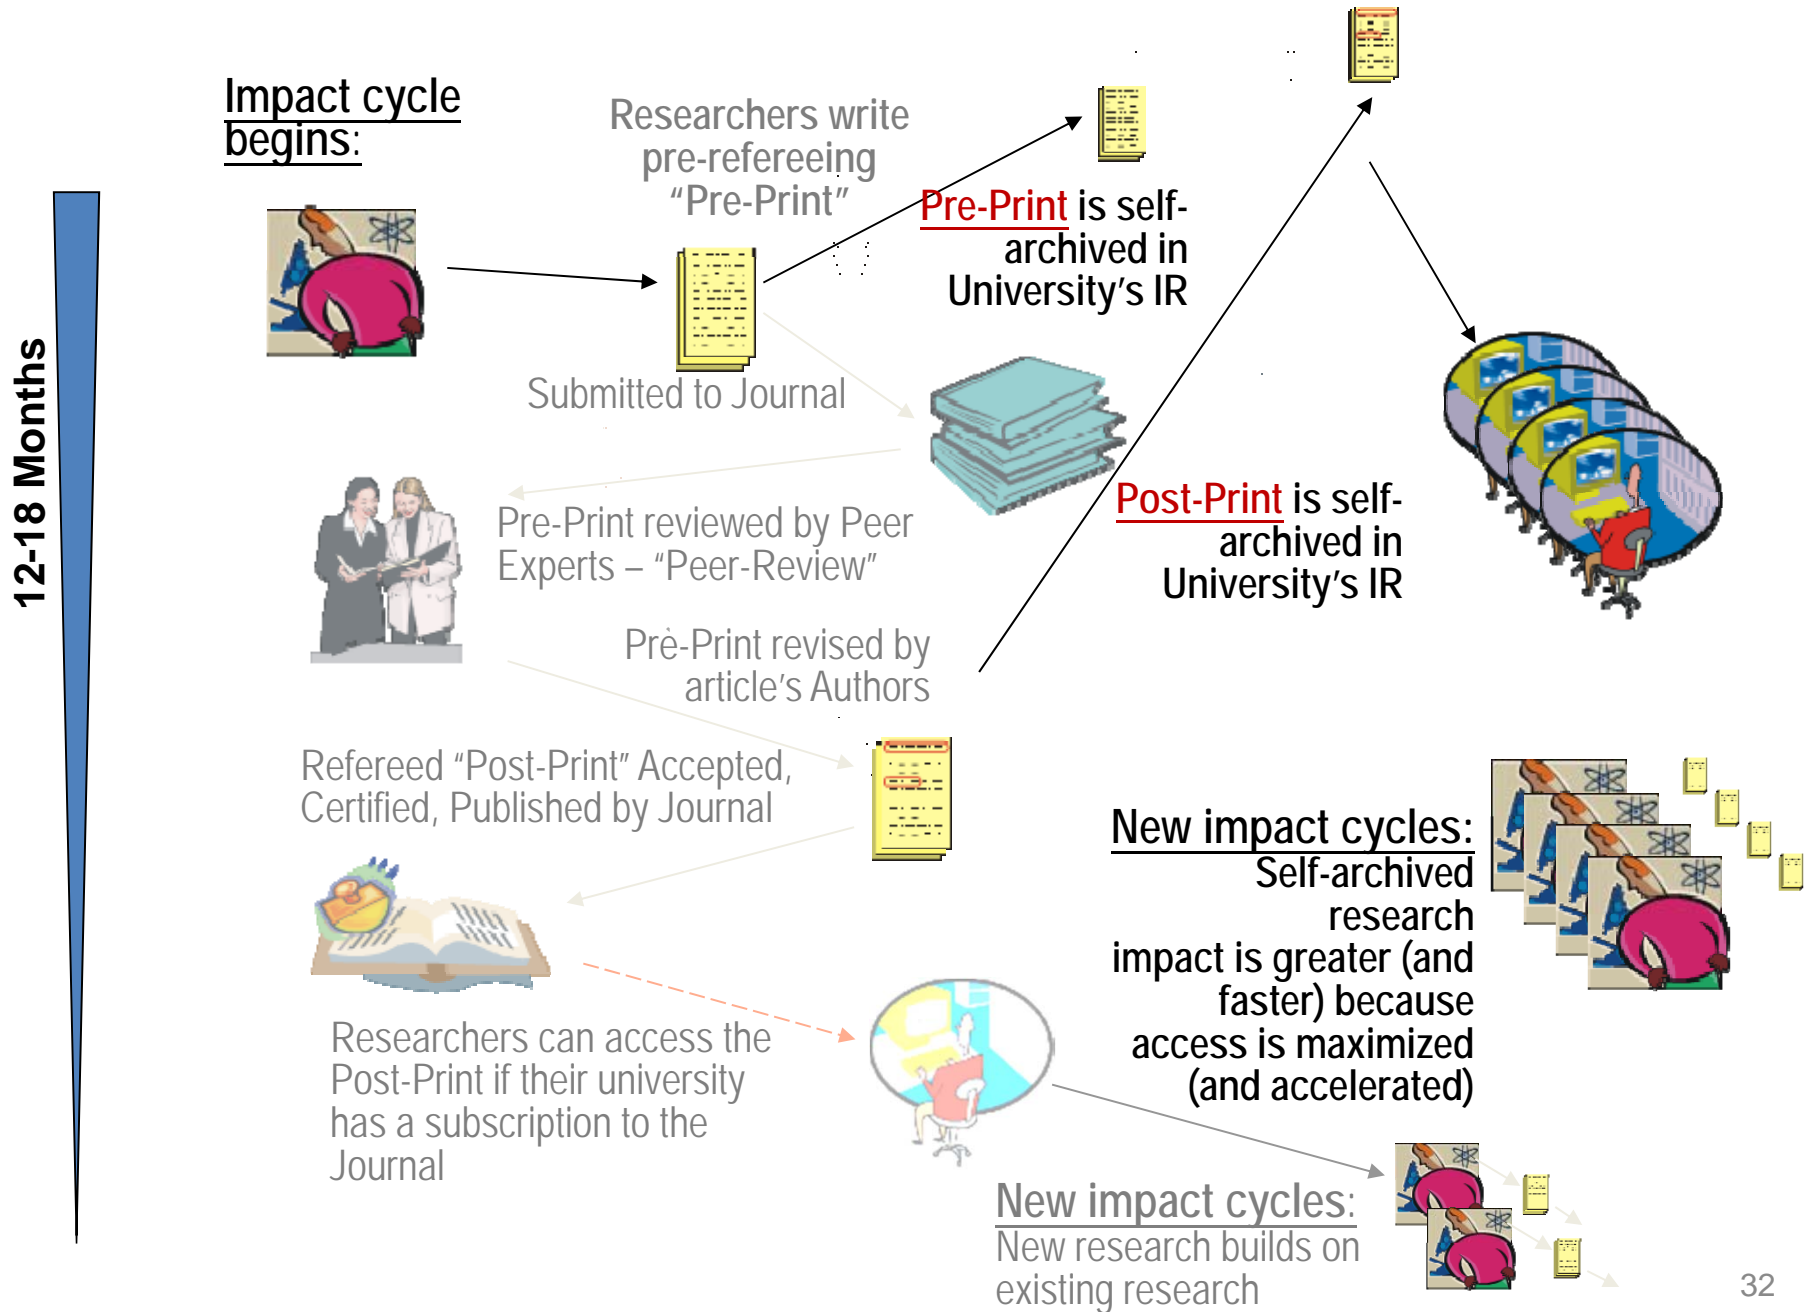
12-18 Months

Impact cycle begins:

Researchers write pre-refereeing “Pre-Print”

Pre-Print is self-archived in University’s IR

Submitted to Journal

Pre-Print reviewed by Peer Experts – “Peer-Review”

Post-Print is self-archived in University’s IR

Pre-Print revised by article’s Authors

Refereed “Post-Print” Accepted, Certified, Published by Journal

New impact cycles: Self-archived research impact is greater (and faster) because access is maximized (and accelerated)

Researchers can access the Post-Print if their university has a subscription to the Journal

New impact cycles: New research builds on existing research

32